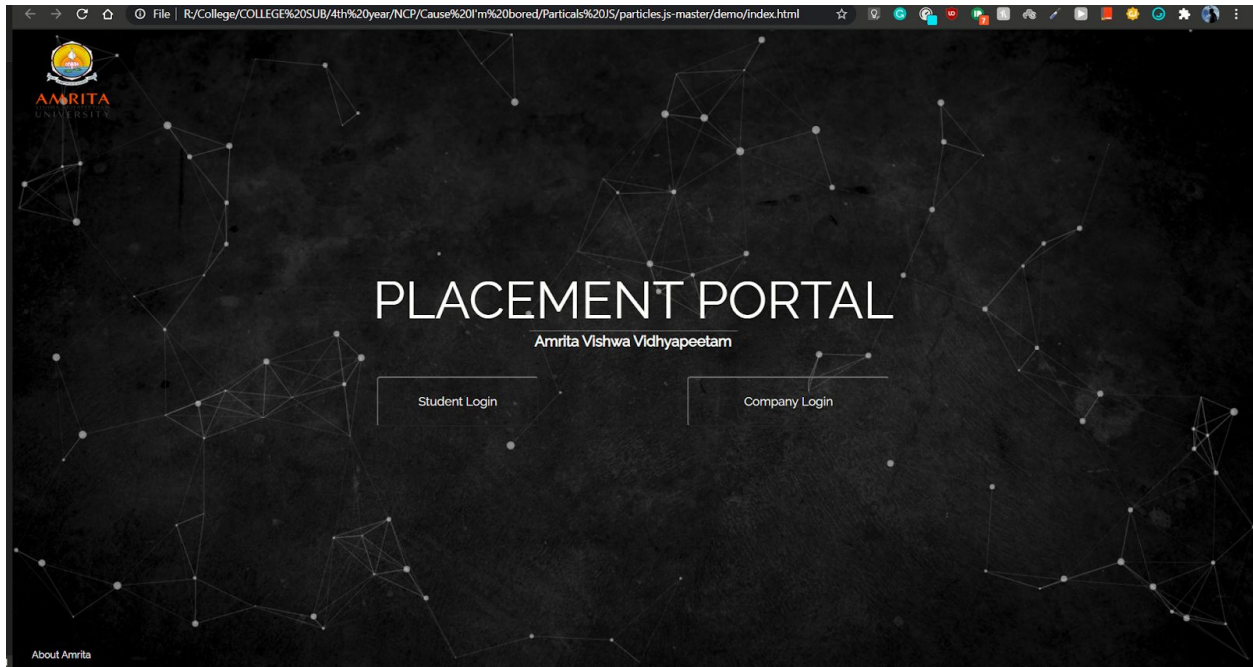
File | R:/College/COLLEGE%20SUB/4th%20year/NCP/Cause%20I'm%20bored/Particals%20JS/particles.js-master/demo/index.html

AMRITA
UNIVERSITY

PLACEMENT PORTAL
Amrita Vishwa Vidhyapeetam

Student Login

Company Login

About Amrita